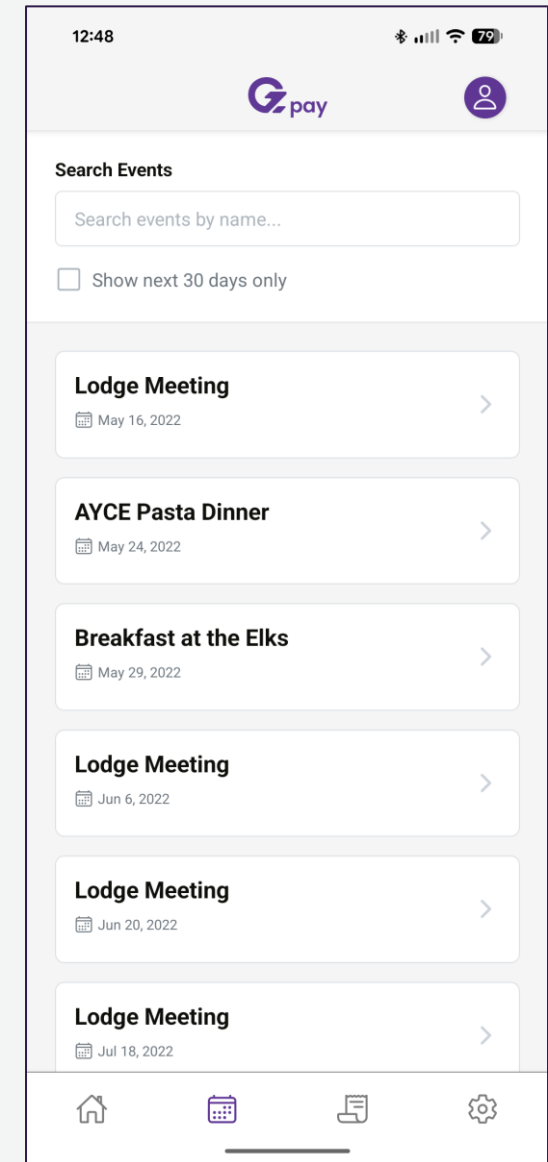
12:48

79

G pay

Search Events

Search events by name...

Show next 30 days only

Lodge Meeting
May 16, 2022

AYCE Pasta Dinner
May 24, 2022

Breakfast at the Elks
May 29, 2022

Lodge Meeting
Jun 6, 2022

Lodge Meeting
Jun 20, 2022

Lodge Meeting
Jul 18, 2022